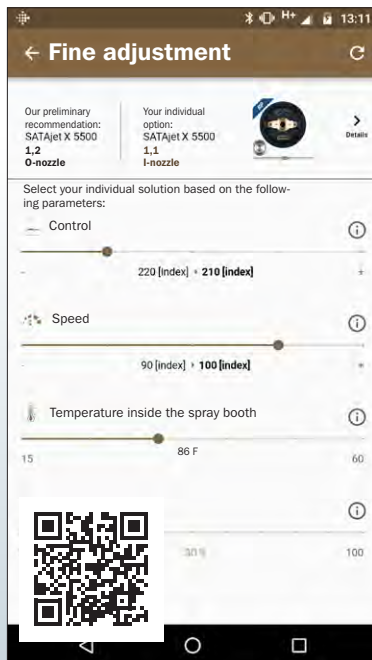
13:11

← Fine adjustment

Our preliminary recommendation: SATAjet X 5500 1,2 O-nozzle

Your individual option: SATAjet X 5500 1,1 I-nozzle

Details

Select your individual solution based on the following parameters:

Control

-

220 [index] › 210 [index]

+

Speed

90 [index] › 100 [index]

+

Temperature inside the spray booth

86 F

15

60

30 %

100